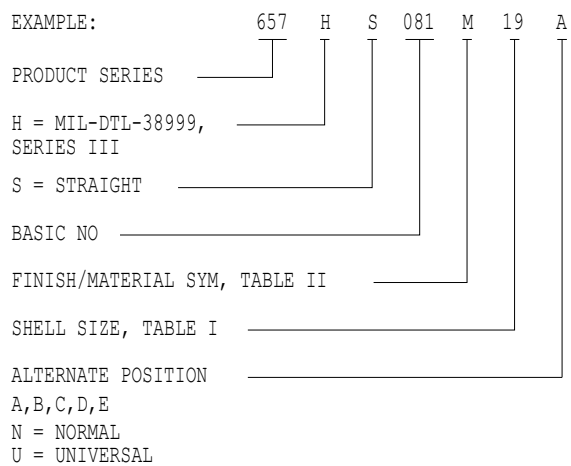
EXAMPLE: 657 H S 081 M 19 A

PRODUCT SERIES

H = MIL-DTL-38999, SERIES III

S = STRAIGHT

BASIC NO

FINISH/MATERIAL SYM, TABLE II

SHELL SIZE, TABLE I

ALTERNATE POSITION
A,B,C,D,E
N = NORMAL
U = UNIVERSAL